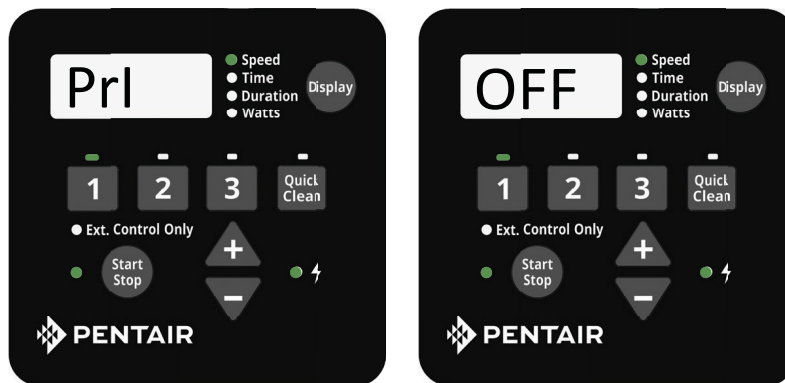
Prl

Speed
Time
Duration
Watts

Display

1
2
3
Quicl Clean

Ext. Control Only

+
Start Stop
−

PENTAIR

OFF

Speed
Time
Duration
Watts

Display

1
2
3
Quicl Clean

Ext. Control Only

+
Start Stop
−

PENTAIR